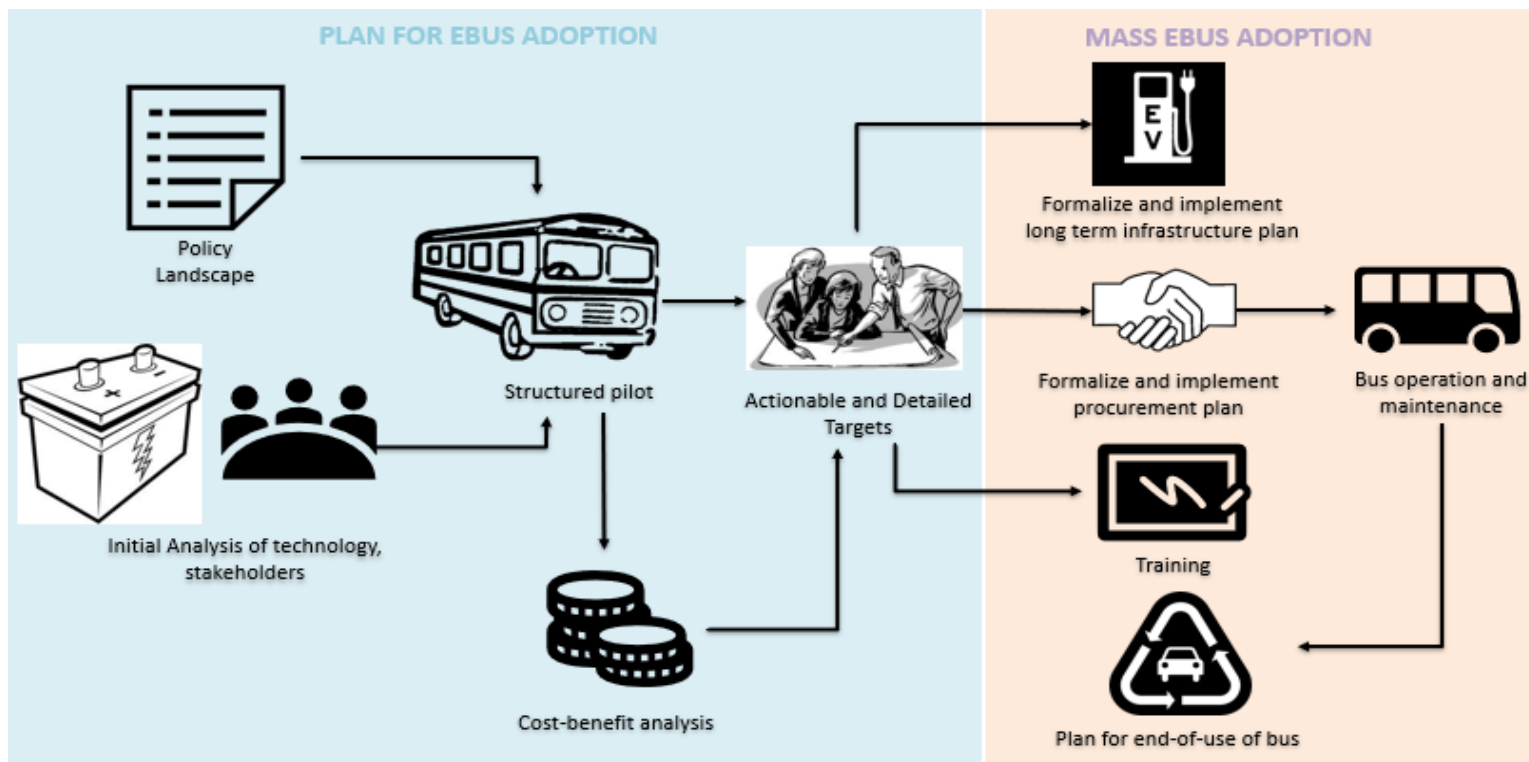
PLAN FOR EBUS ADOPTION

MASS EBUS ADOPTION

Policy Landscape

Structured pilot

Initial Analysis of technology, stakeholders

Cost-benefit analysis

Actionable and Detailed Targets

EV

Formalize and implement long term infrastructure plan

Formalize and implement procurement plan

Bus operation and maintenance

Training

Plan for end-of-use of bus